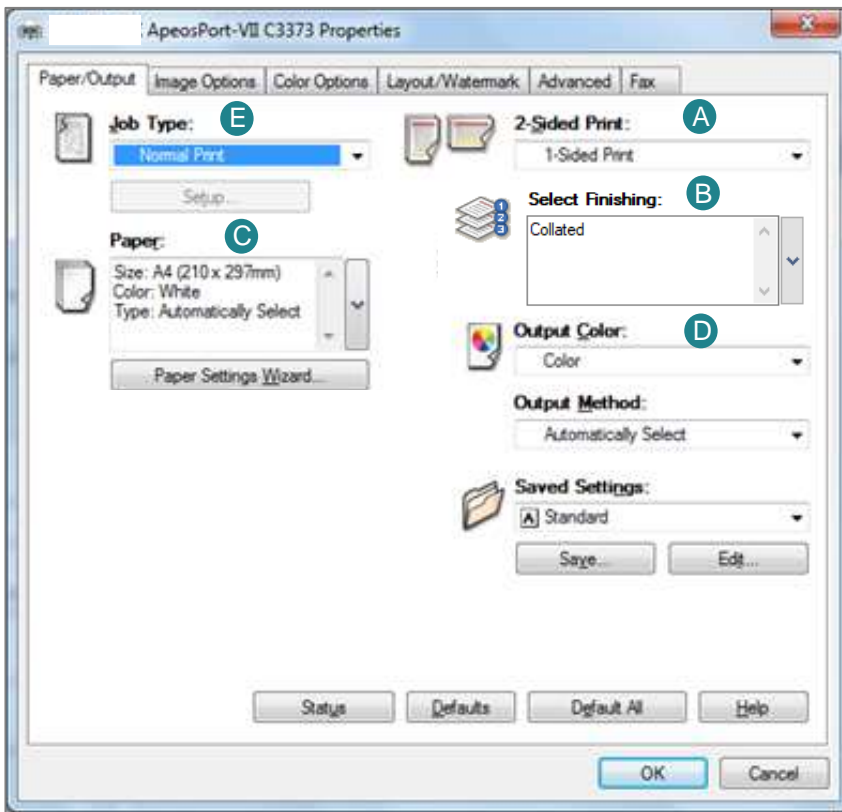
ApeosPort-VII C3373 Properties

Paper/Output | Image Options | Color Options | Layout/Watermark | Advanced | Fax

Job Type: E
Normal Print
Setup...

2-Sided Print: A
1-Sided Print

Select Finishing: B
Collated

Paper: C
Size: A4 (210 x 297mm)
Color: White
Type: Automatically Select

Paper Settings Wizard...

Output Color: D
Color

Output Method:
Automatically Select

Saved Settings:
A Standard
Save... Edit...

Status | Defaults | Default All | Help

OK | Cancel